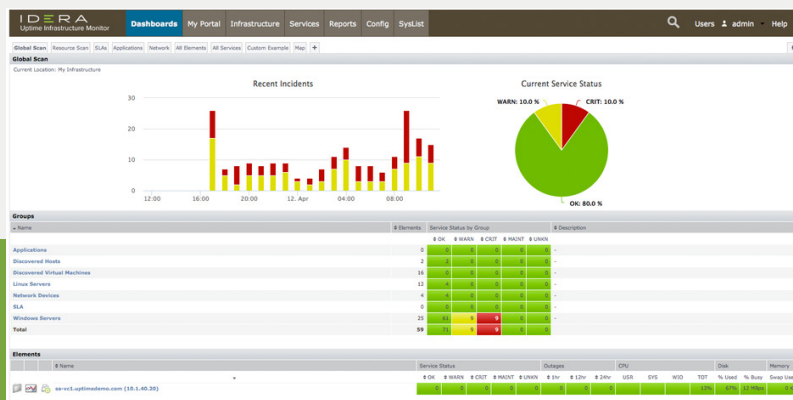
IDERA
Uptime Infrastructure Monitor

Dashboards My Portal Infrastructure Services Reports Config SysList Users admin Help

Global Scan Resource Scan SLAs Applications Network All Elements All Services Custom Example Map +

Global Scan
Current Location: My Infrastructure

Recent Incidents

30
20
10
0
12:00 16:00 20:00 12. Apr 04:00 08:00

Current Service Status

WARN: 10.0 %
CRIT: 10.0 %
OK: 80.0 %

Groups

| Name | Elements | OK | WARN | CRIT | MAINT | UNKN | Description |
|---|---|---|---|---|---|---|---|
| Applications | 0 | 0 | 0 | 0 | 0 | 0 | - |
| Discovered Hosts | 2 | 2 | 0 | 0 | 0 | 0 | - |
| Discovered Virtual Machines | 16 | 0 | 0 | 0 | 0 | 0 | - |
| Linux Servers | 12 | 4 | 0 | 0 | 0 | 0 | - |
| Network Devices | 4 | 4 | 0 | 0 | 0 | 0 | - |
| SLA | 0 | 0 | 0 | 0 | 0 | 0 | - |
| Windows Servers | 25 | 61 | 9 | 9 | 0 | 0 | - |
| Total | 59 | 71 | 9 | 9 | 0 | 0 | |

Elements

| Name | OK | WARN | CRIT | MAINT | UNKN | 1hr | 12hr | 24hr | USR | SYS | WIO | TOT | % Used | % Busy | Swap Use |
|---|---|---|---|---|---|---|---|---|---|---|---|---|---|---|---|
| ea-vc1.uptimedemo.com (10.1.40.30) | 5 | 0 | 0 | 0 | 0 | 0 | 0 | 0 | | | | 13% | 67% | 12 MBps | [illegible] |